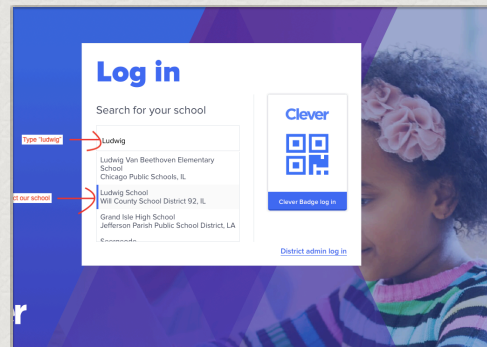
Log in

Search for your school

Type "ludwig"

Ludwig

Ludwig Van Beethoven Elementary School
Chicago Public Schools, IL

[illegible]ct our school

Ludwig School
Will County School District 92, IL

Grand Isle High School
Jefferson Parish Public School District, LA

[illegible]

Clever

Clever Badge log in

District admin log in

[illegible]r